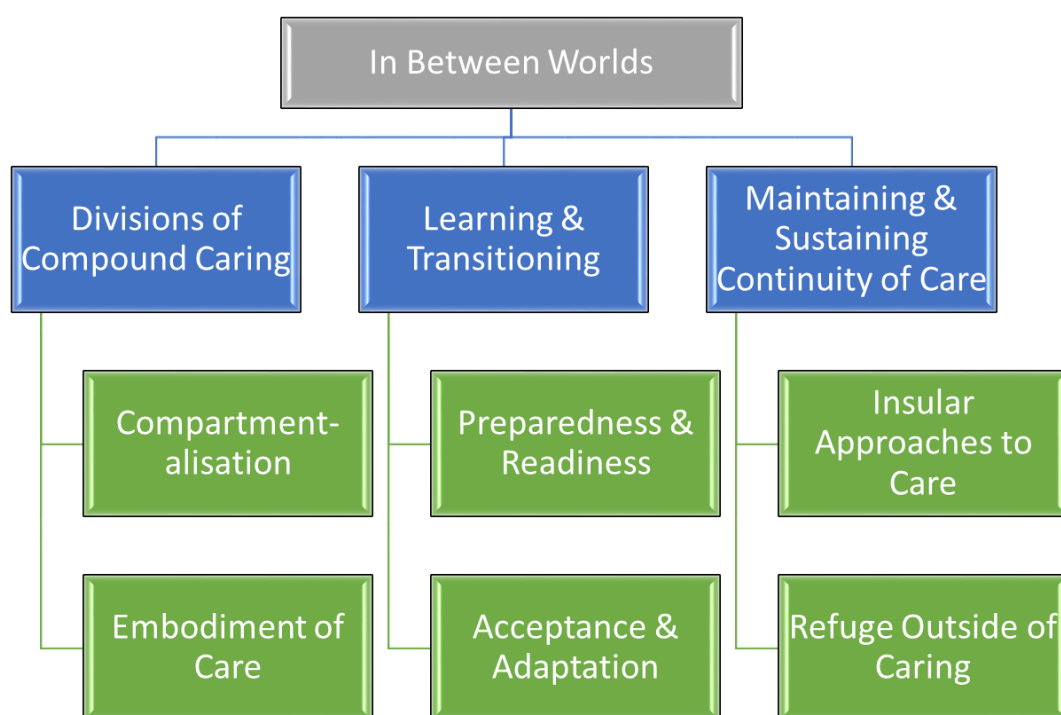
In Between Worlds

Divisions of Compound Caring

Learning & Transitioning

Maintaining & Sustaining Continuity of Care

Compartmentalisation

Embodiment of Care

Preparedness & Readiness

Acceptance & Adaptation

Insular Approaches to Care

Refuge Outside of Caring